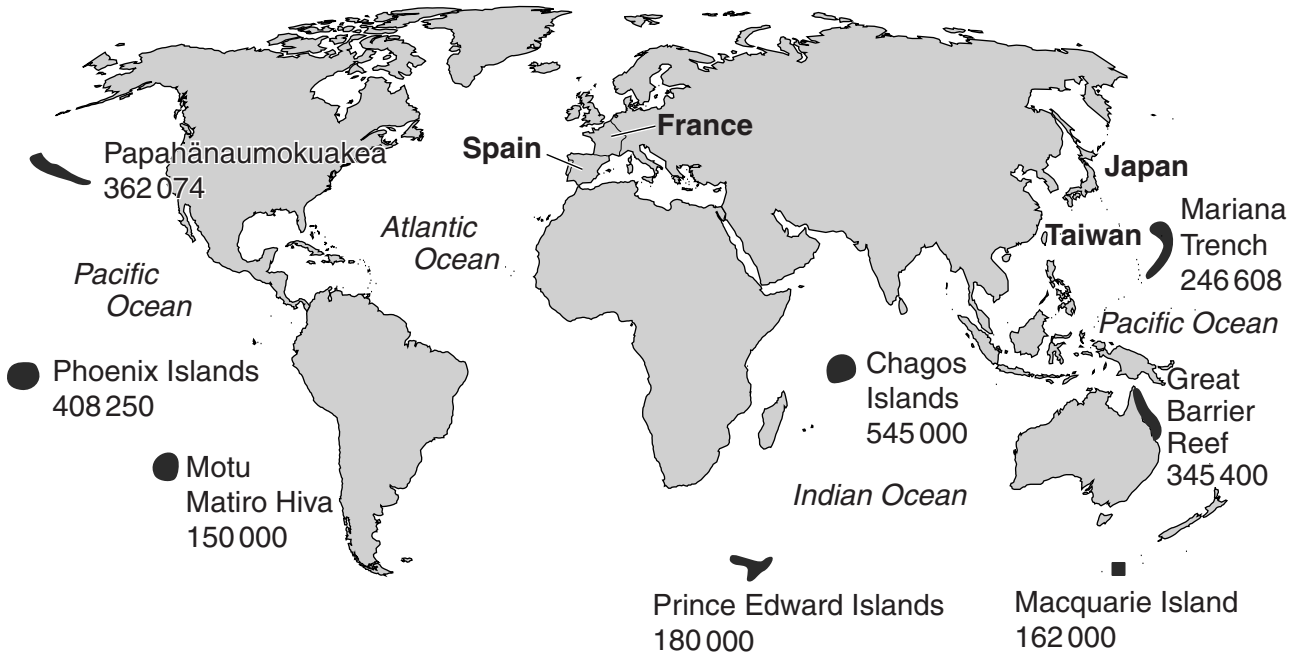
Papahānaumokuakea
362 074

Spain

France

Japan

Atlantic Ocean

Pacific Ocean

Taiwan

Mariana Trench
246 608

Pacific Ocean

Phoenix Islands
408 250

Chagos Islands
545 000

Great Barrier Reef
345 400

Motu Matiro Hiva
150 000

Indian Ocean

Prince Edward Islands
180 000

Macquarie Island
162 000